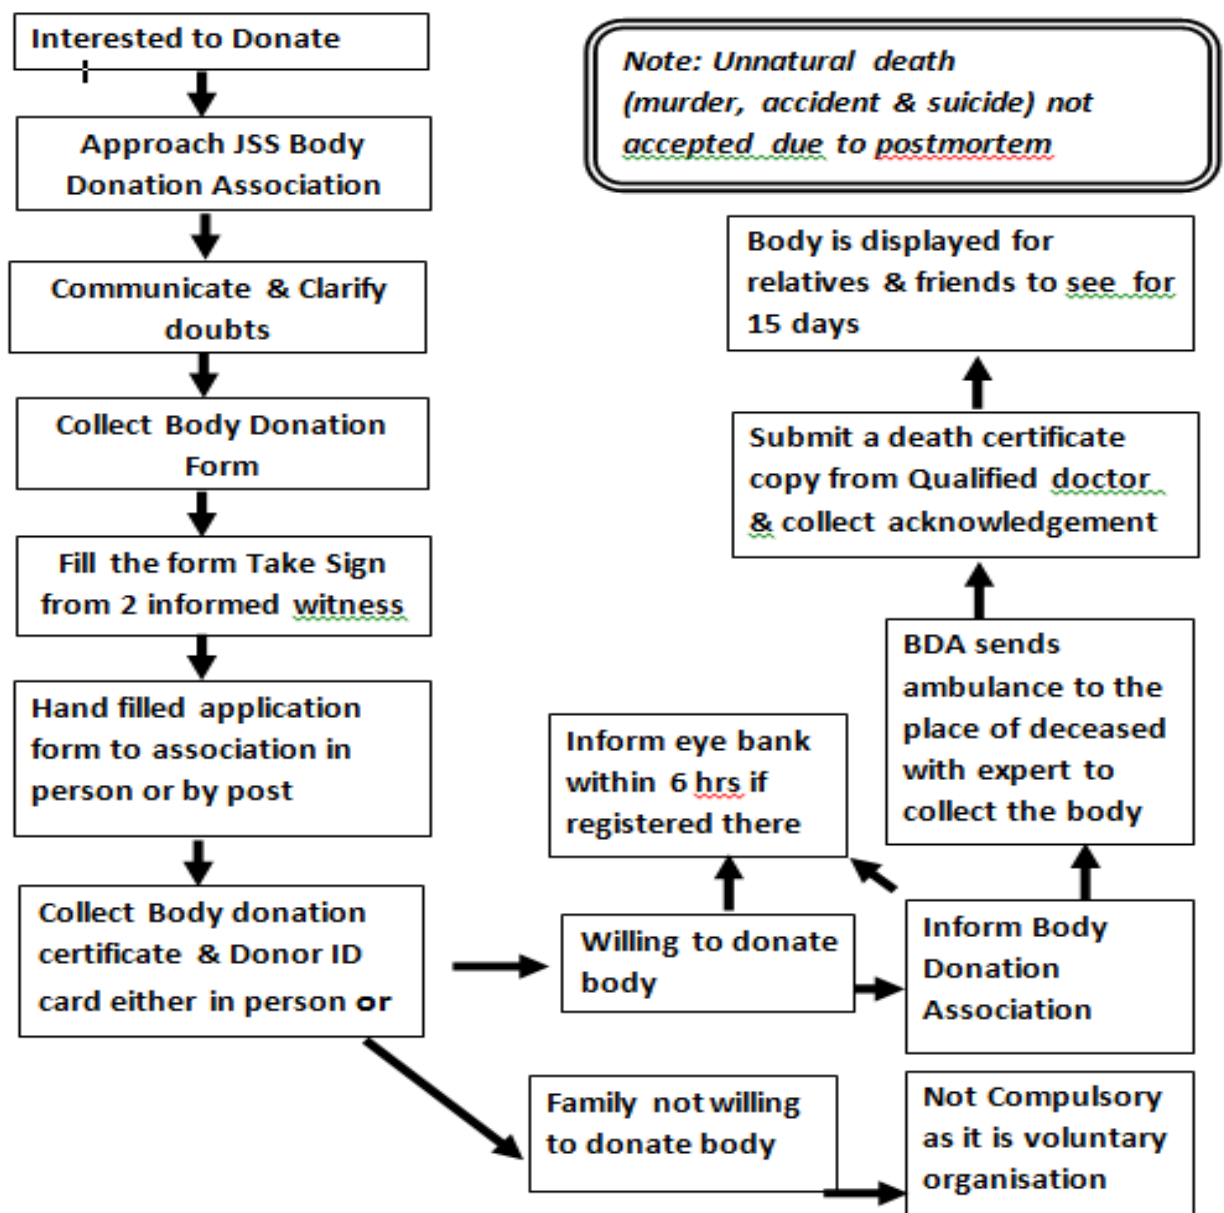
Interested to Donate

Approach JSS Body Donation Association

Communicate & Clarify doubts

Collect Body Donation Form

Fill the form Take Sign from 2 informed witness

Hand filled application form to association in person or by post

Collect Body donation certificate & Donor ID card either in person or

Willing to donate body

Inform eye bank within 6 hrs if registered there

Inform Body Donation Association

BDA sends ambulance to the place of deceased with expert to collect the body

Submit a death certificate copy from Qualified doctor & collect acknowledgement

Body is displayed for relatives & friends to see for 15 days

Note: Unnatural death (murder, accident & suicide) not accepted due to postmortem

Family not willing to donate body

Not Compulsory as it is voluntary organisation